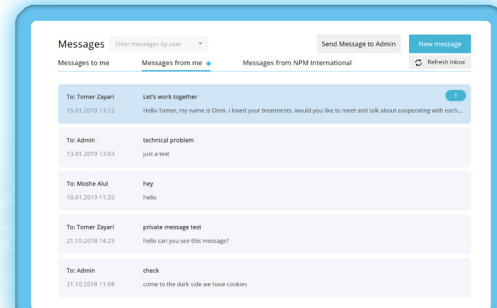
Messages Filter messages by user

Send Message to Admin New message

Messages to me Messages from me Messages from NPM International

Refresh Inbox

To: Tomer Zayari
15.01.2019 13:12
Let's work together
1
Hello Tomer, my name is Oron. I loved your treatments. would you like to meet and talk about cooperating with each...

To: Admin
13.01.2019 13:03
technical problem
just a test

To: Moshe Alul
10.01.2019 11:33
hey
hello

To: Tomer Zayari
21.10.2018 14:23
private message test
hello can you see this message?

To: Admin
21.10.2018 11:08
check
come to the dark side we have cookies